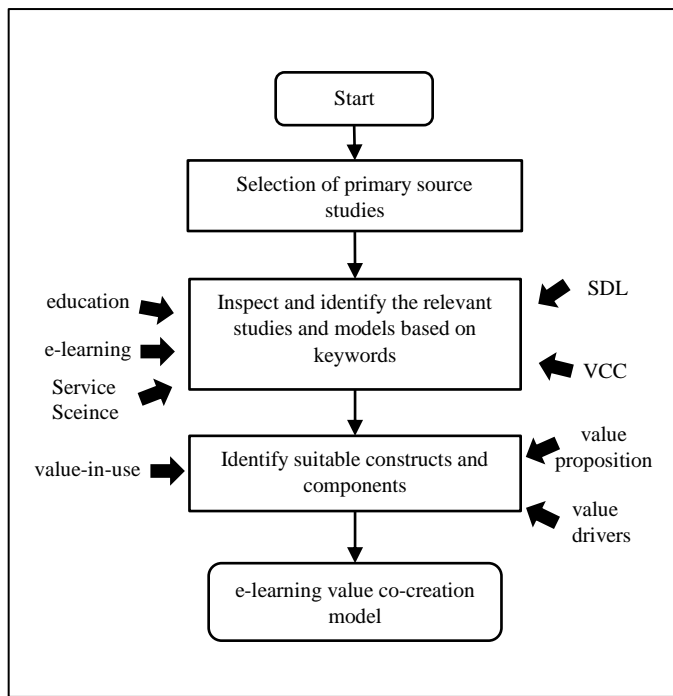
Start

Selection of primary source studies

education

e-learning

Service Sceince

Inspect and identify the relevant studies and models based on keywords

SDL

VCC

value-in-use

Identify suitable constructs and components

value proposition

value drivers

e-learning value co-creation model